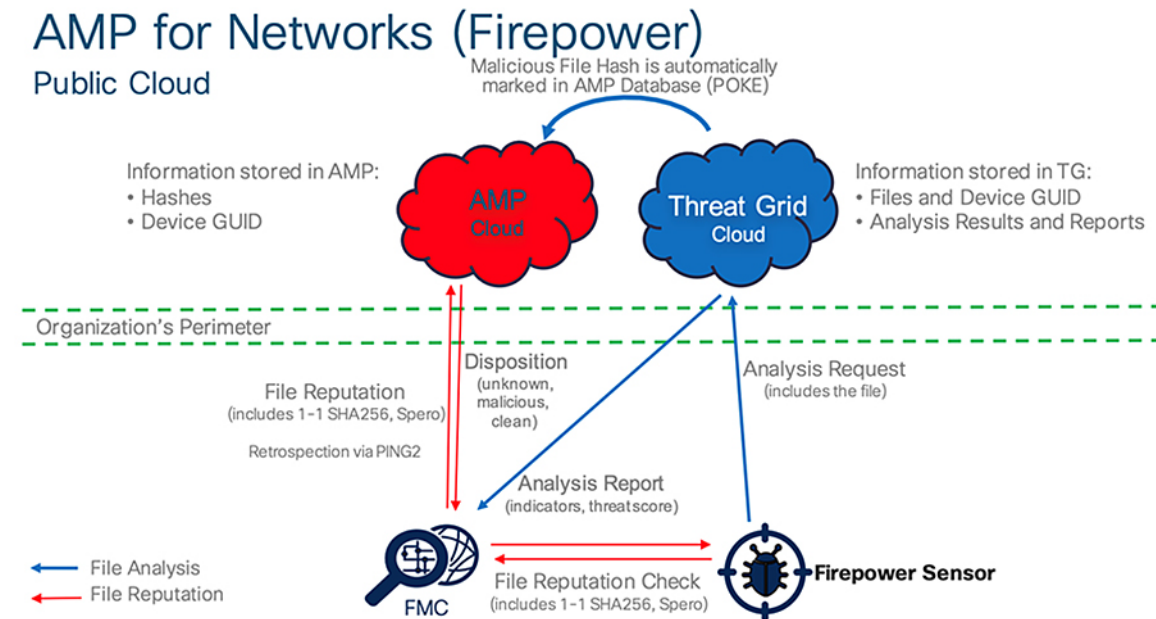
AMP for Networks (Firepower)

Public Cloud

Malicious File Hash is automatically marked in AMP Database (POKE)

Information stored in AMP:
• Hashes
• Device GUID

AMP Cloud

Threat Grid Cloud

Information stored in TG:
• Files and Device GUID
• Analysis Results and Reports

Organization's Perimeter

File Reputation
(includes 1-1 SHA256, Spero)

Retrospection via PING2

Disposition
(unknown, malicious, clean)

Analysis Request
(includes the file)

Analysis Report
(indicators, threatscore)

FMC

File Reputation Check
(includes 1-1 SHA256, Spero)

Firepower Sensor

File Analysis
File Reputation